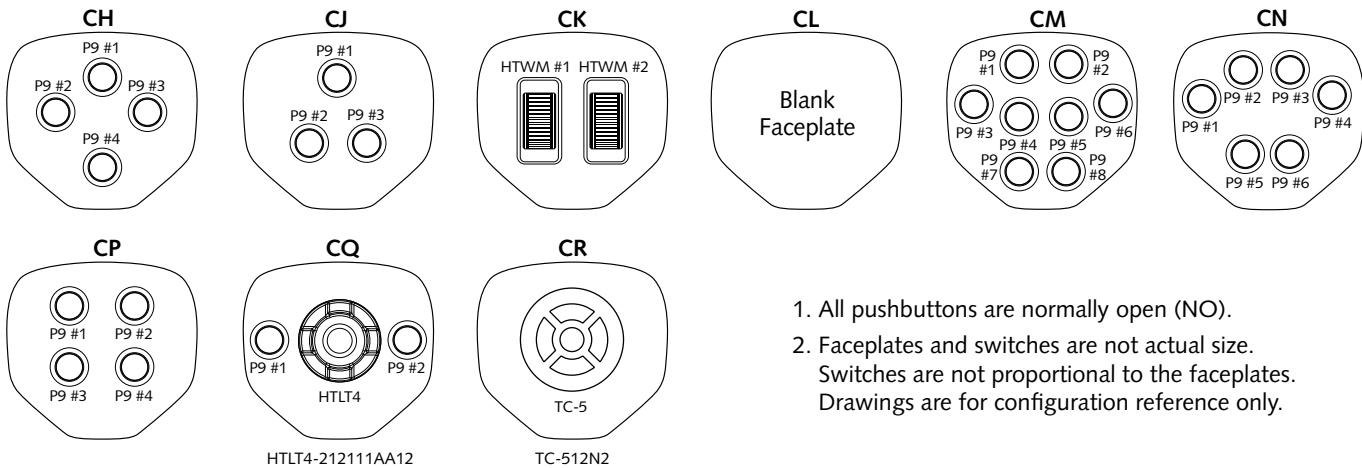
CH
P9 #1
P9 #2
P9 #3
P9 #4

CJ
P9 #1
P9 #2
P9 #3

CK
HTWM #1
HTWM #2

CL
Blank Faceplate

CM
P9 #1
P9 #2
P9 #3
P9 #4
P9 #5
P9 #6
P9 #7
P9 #8

CN
P9 #1
P9 #2
P9 #3
P9 #4
P9 #5
P9 #6

CP
P9 #1
P9 #2
P9 #3
P9 #4

CQ
P9 #1
P9 #2
HTLT4
HTLT4-212111AA12

CR
TC-5
TC-512N2

1. All pushbuttons are normally open (NO).

2. Faceplates and switches are not actual size. Switches are not proportional to the faceplates. Drawings are for configuration reference only.